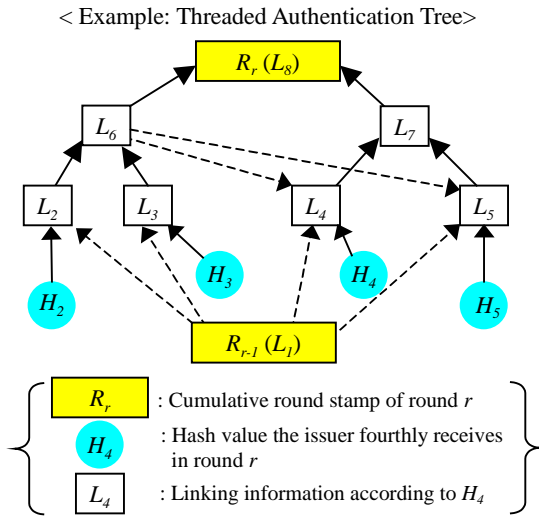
< Example: Threaded Authentication Tree>

$R_r$ ($L_8$)

$L_6$

$L_7$

$L_2$

$L_3$

$L_4$

$L_5$

$H_3$

$H_4$

$H_2$

$H_5$

$R_{r-1}$ ($L_1$)

$R_r$ : Cumulative round stamp of round $r$

$H_4$ : Hash value the issuer fourthly receives in round $r$

$L_4$ : Linking information according to $H_4$